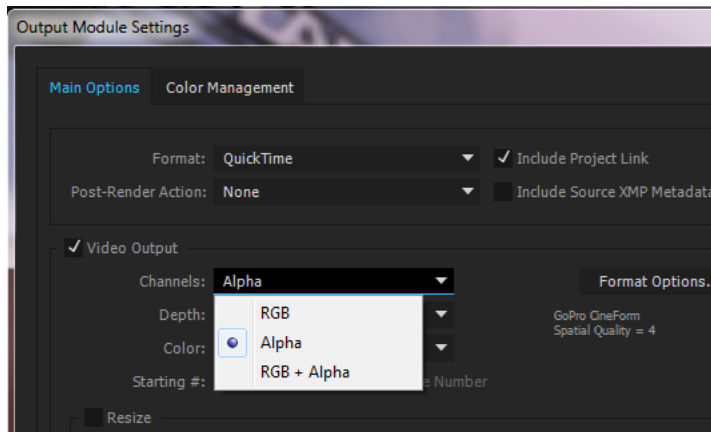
Output Module Settings

Main Options
Color Management

Format: QuickTime
✓ Include Project Link
Post-Render Action: None
Include Source XMP Metadat

✓ Video Output
Channels: Alpha
Format Options.
Depth:
RGB
Color:
Alpha
RGB + Alpha
Starting #:
e Number
GoPro CineForm
Spatial Quality = 4

Resize